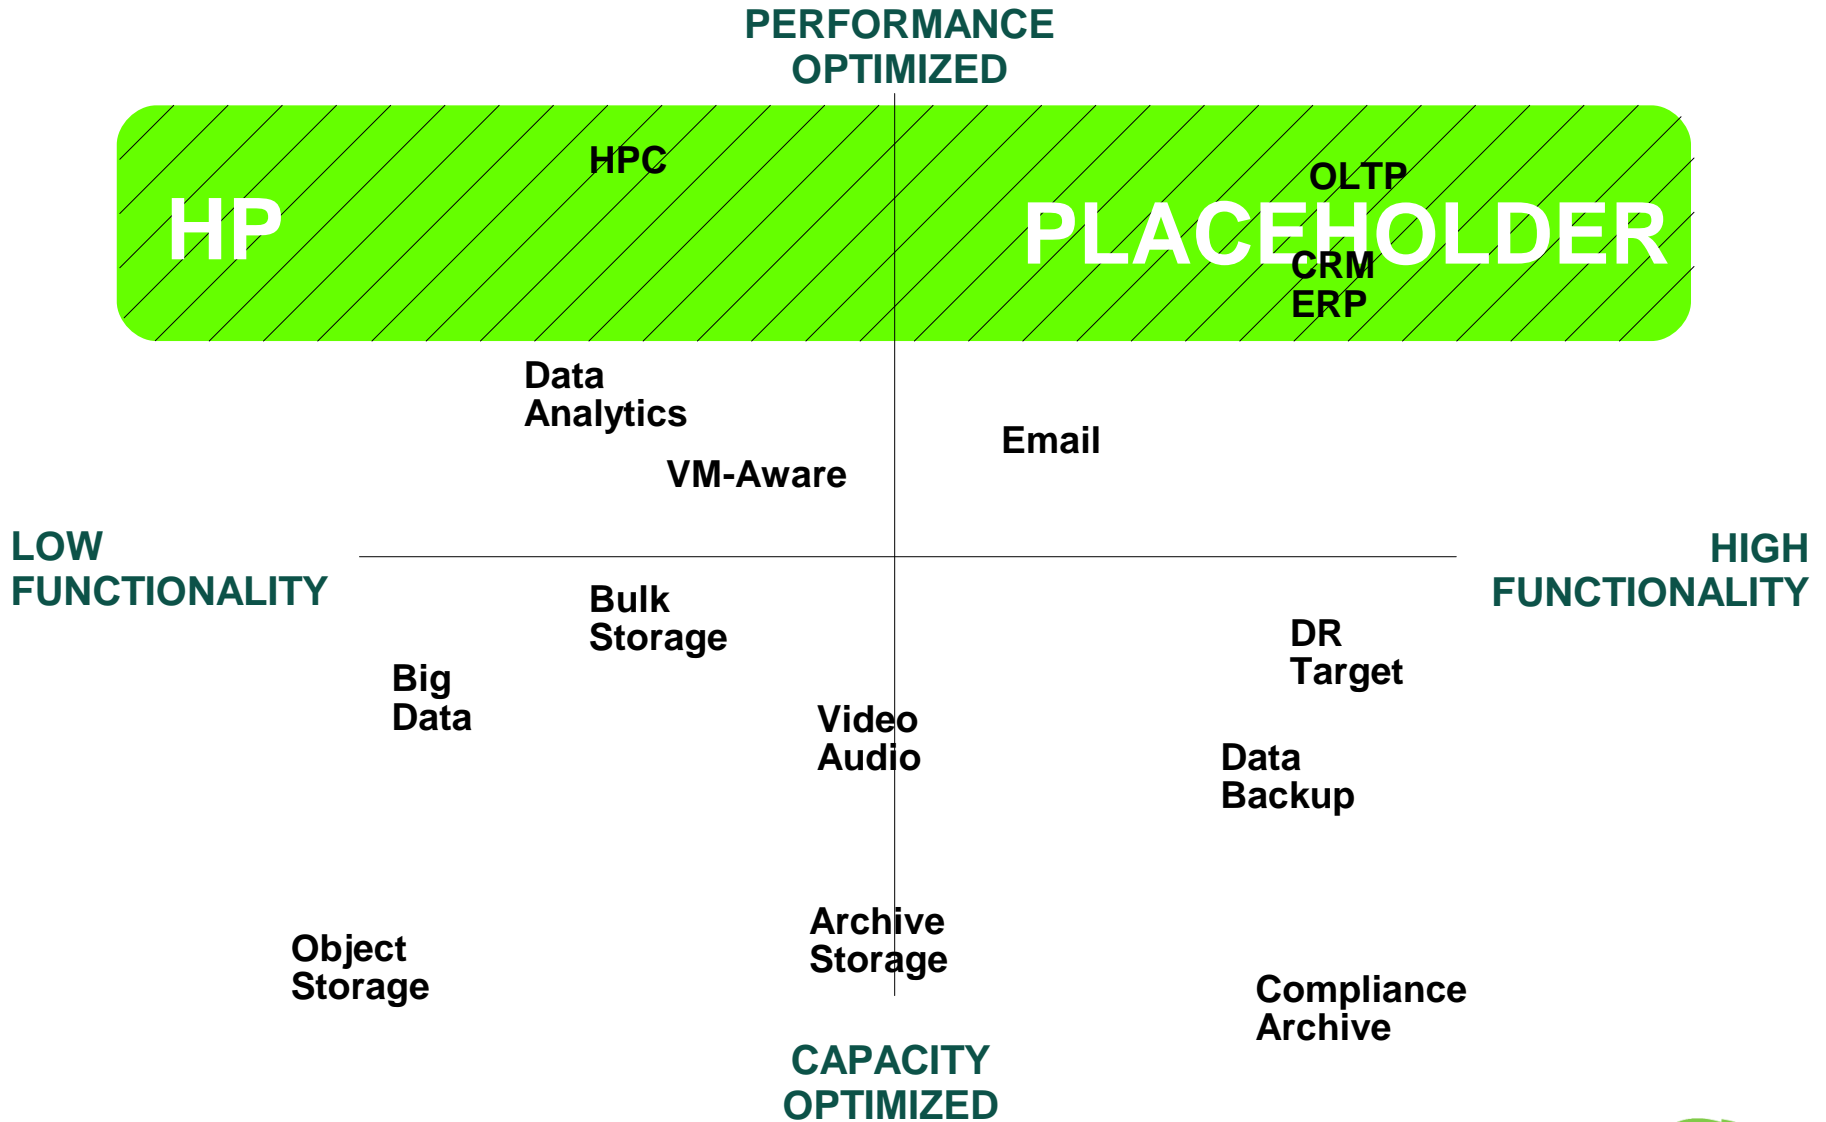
PERFORMANCE OPTIMIZED

HPC

OLTP

HP

PLACEHOLDER

CRM
ERP

Data Analytics

Email

VM-Aware

LOW FUNCTIONALITY

HIGH FUNCTIONALITY

Bulk Storage

DR Target

Big Data

Video Audio

Data Backup

Archive Storage

Object Storage

Compliance Archive

CAPACITY OPTIMIZED